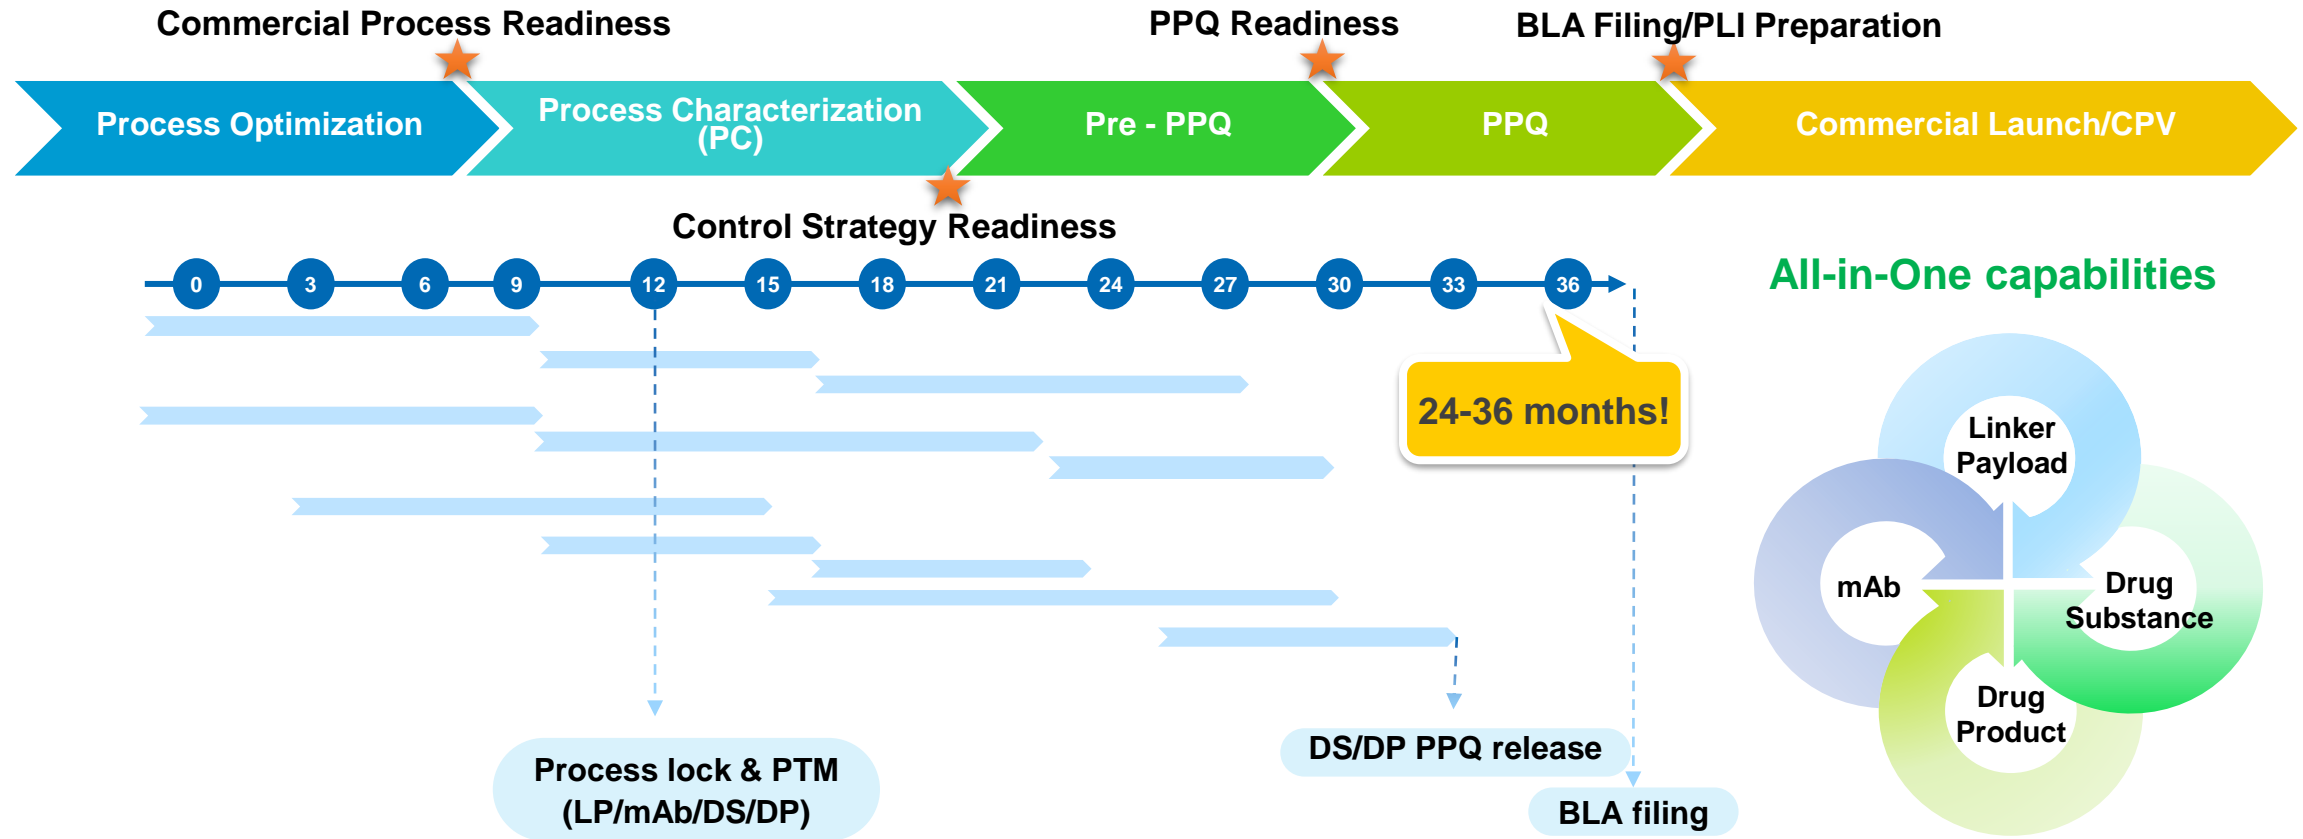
Commercial Process Readiness

PPQ Readiness

BLA Filing/PLI Preparation

Process Optimization

Process Characterization (PC)

Pre - PPQ

PPQ

Commercial Launch/CPV

Control Strategy Readiness

0 3 6 9 12 15 18 21 24 27 30 33 36

All-in-One capabilities

24-36 months!

Linker Payload

mAb

Drug Substance

Drug Product

Process lock & PTM (LP/mAb/DS/DP)

DS/DP PPQ release

BLA filing